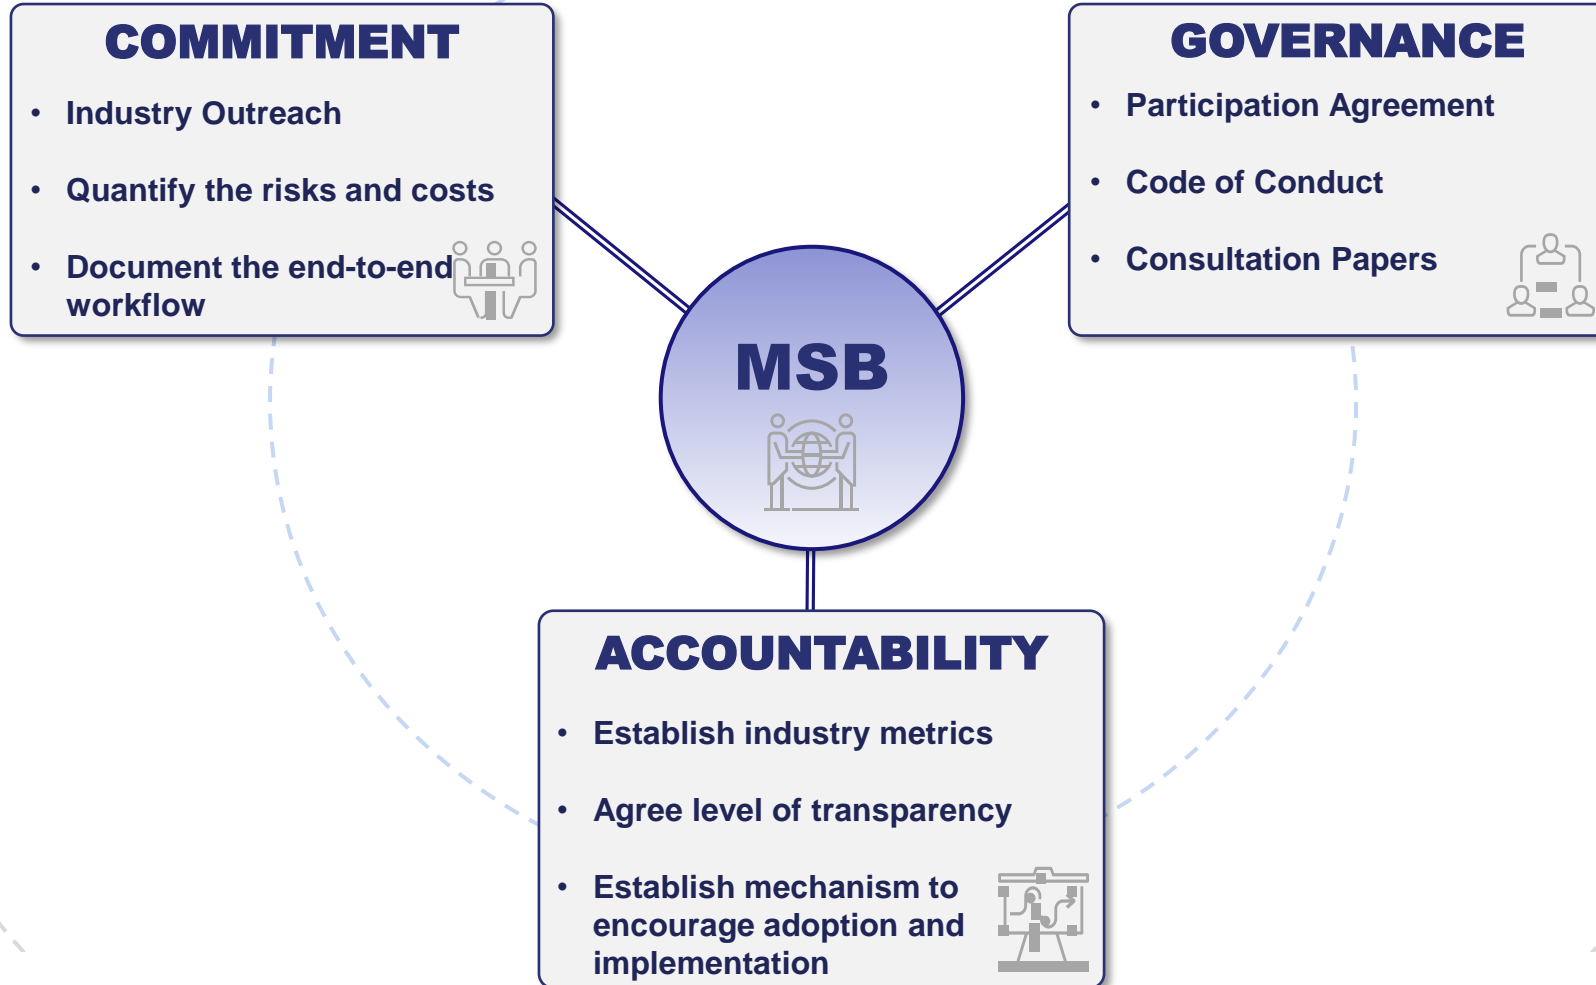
COMMITMENT

- Industry Outreach
- Quantify the risks and costs
- Document the end-to-end workflow

GOVERNANCE

- Participation Agreement
- Code of Conduct
- Consultation Papers

MSB

ACCOUNTABILITY

- Establish industry metrics
- Agree level of transparency
- Establish mechanism to encourage adoption and implementation